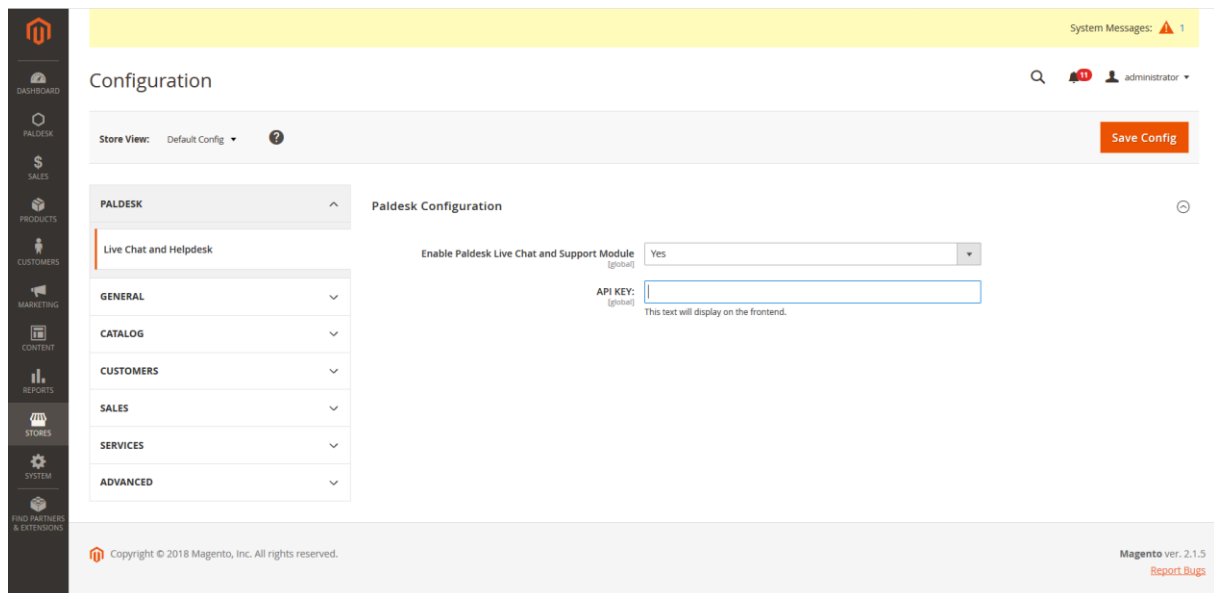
DASHBOARD
PALDESK
SALES
PRODUCTS
CUSTOMERS
MARKETING
CONTENT
REPORTS
STORES
SYSTEM
FIND PARTNERS & EXTENSIONS

System Messages: 1

Configuration

11 administrator

Store View: Default Config

Save Config

PALDESK

Live Chat and Helpdesk

GENERAL

CATALOG

CUSTOMERS

SALES

SERVICES

ADVANCED

Paldesk Configuration

Enable Paldesk Live Chat and Support Module [global] Yes

API KEY: [global]

This text will display on the frontend.

Copyright © 2018 Magento, Inc. All rights reserved.

Magento ver. 2.1.5

Report Bugs